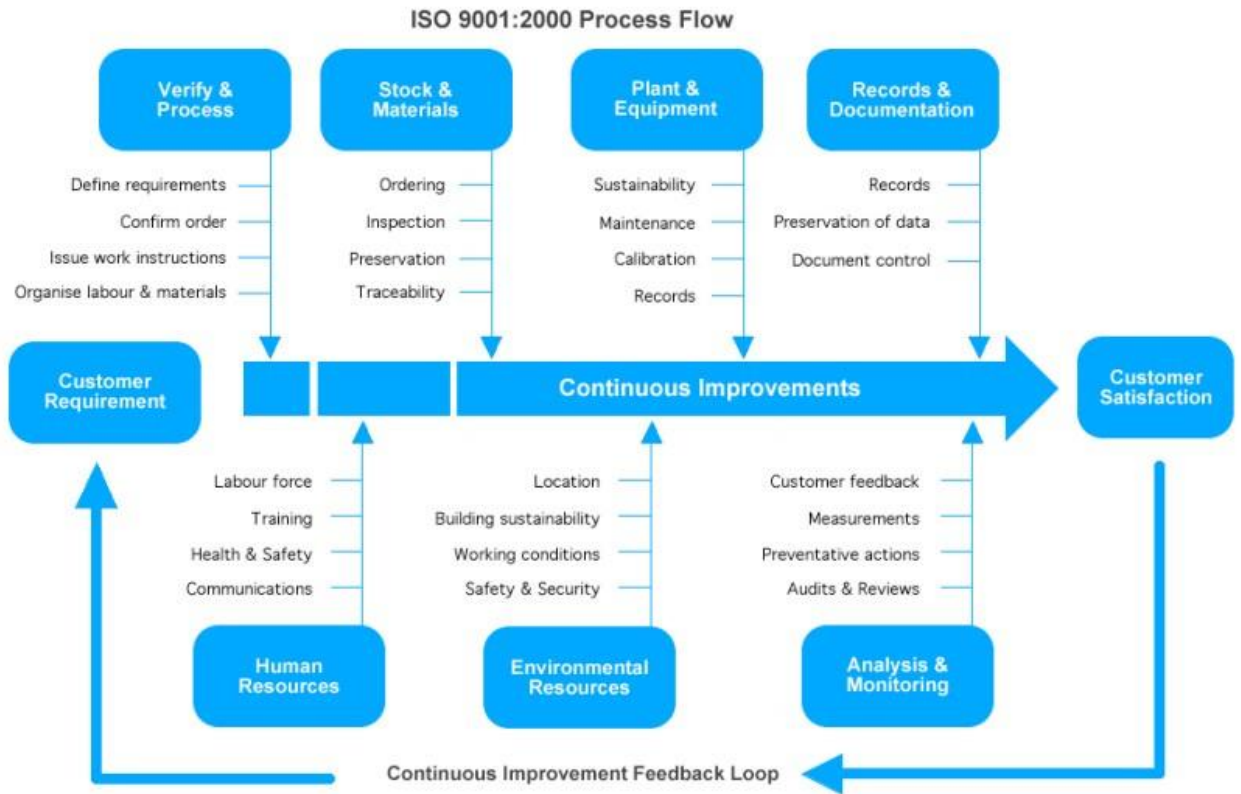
ISO 9001:2000 Process Flow

Verify & Process

Define requirements
Confirm order
Issue work instructions
Organise labour & materials

Stock & Materials

Ordering
Inspection
Preservation
Traceability

Plant & Equipment

Sustainability
Maintenance
Calibration
Records

Records & Documentation

Records
Preservation of data
Document control

Customer Requirement

Continuous Improvements

Customer Satisfaction

Labour force
Training
Health & Safety
Communications

Human Resources

Location
Building sustainability
Working conditions
Safety & Security

Environmental Resources

Customer feedback
Measurements
Preventative actions
Audits & Reviews

Analysis & Monitoring

Continuous Improvement Feedback Loop